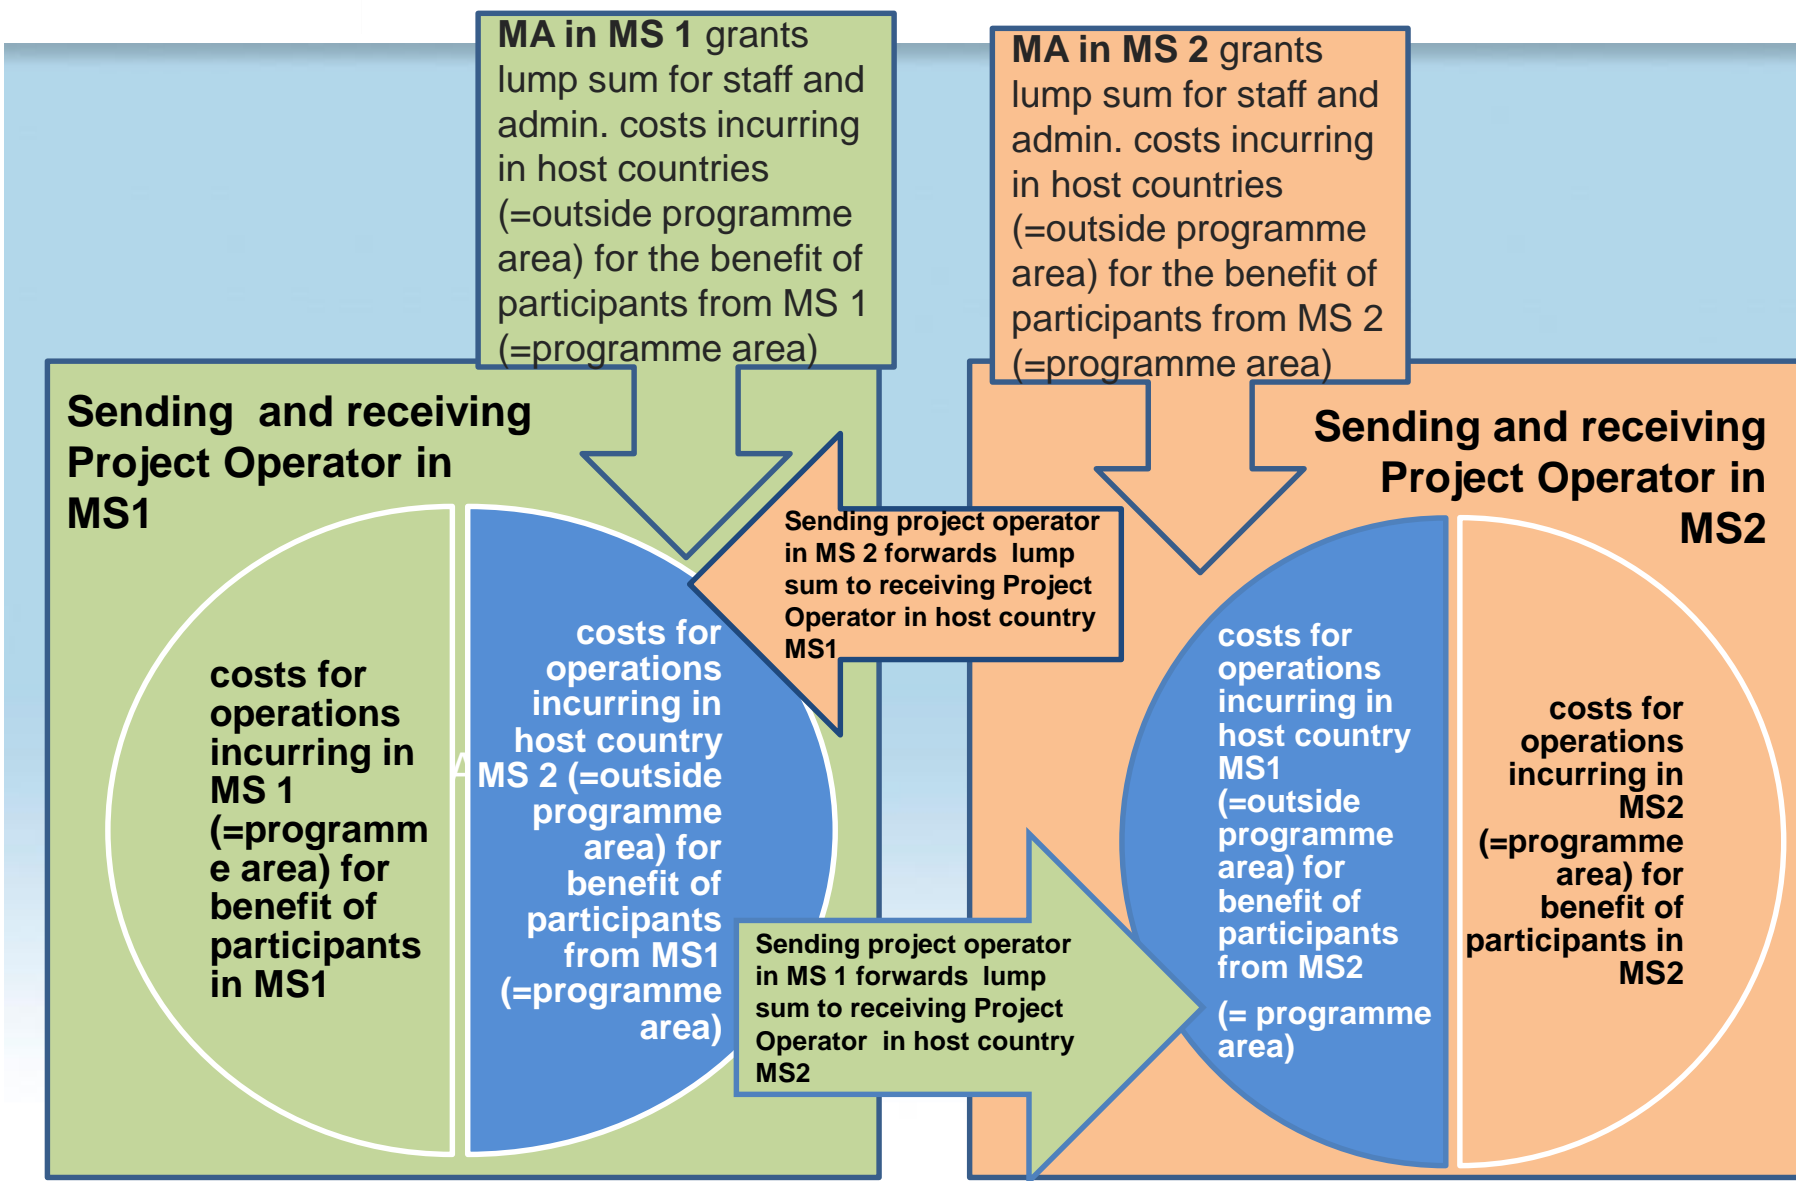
**MA in MS 1** grants lump sum for staff and admin. costs incurring in host countries (=outside programme area) for the benefit of participants from MS 1 (=programme area)

**MA in MS 2** grants lump sum for staff and admin. costs incurring in host countries (=outside programme area) for the benefit of participants from MS 2 (=programme area)

**Sending and receiving Project Operator in MS1**

costs for operations incurring in MS 1 (=programme area) for benefit of participants in MS1

costs for operations incurring in host country MS 2 (=outside programme area) for benefit of participants from MS1 (=programme area)

Sending project operator in MS 2 forwards lump sum to receiving Project Operator in host country MS1

Sending project operator in MS 1 forwards lump sum to receiving Project Operator in host country MS2

**Sending and receiving Project Operator in MS2**

costs for operations incurring in host country MS1 (=outside programme area) for benefit of participants from MS2 (= programme area)

costs for operations incurring in MS2 (=programme area) for benefit of participants in MS2